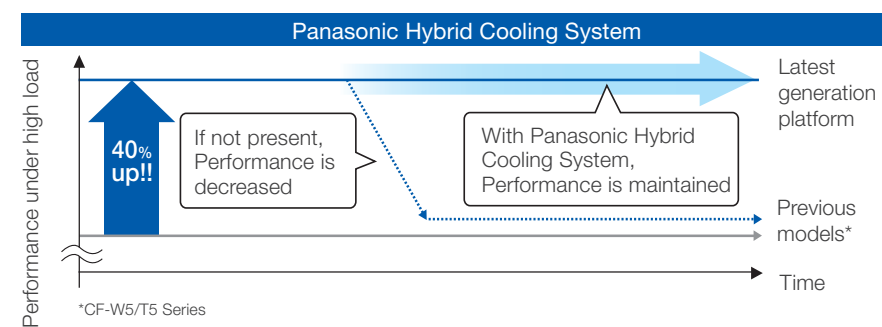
Panasonic Hybrid Cooling System

Performance under high load

40% up!!

If not present, Performance is decreased

With Panasonic Hybrid Cooling System, Performance is maintained

Latest generation platform

Previous models*

Time

*CF-W5/T5 Series